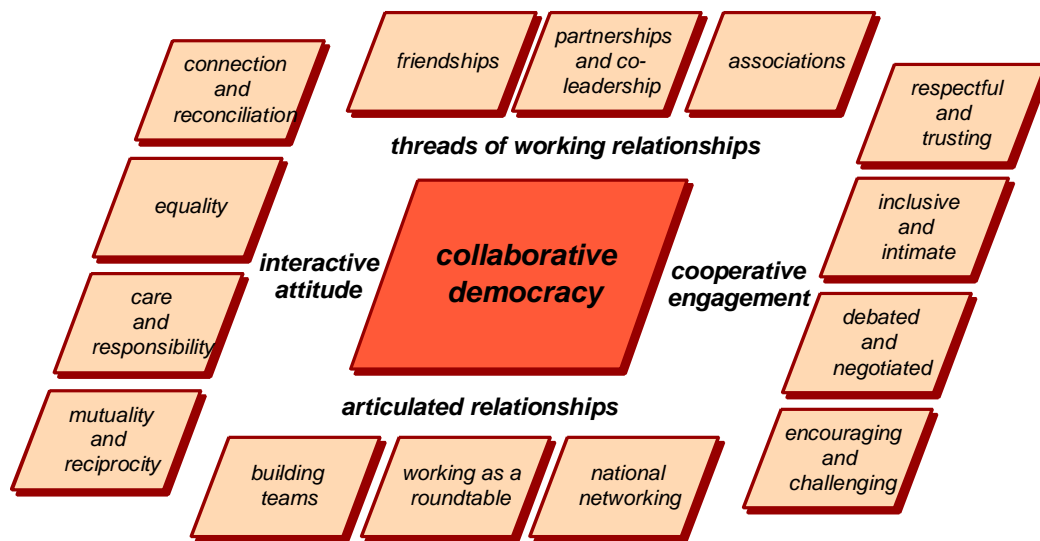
friendships

partnerships and coleadership

associations

connection and reconciliation

respectful and trusting

threads of working relationships

equality

inclusive and intimate

interactive attitude

collaborative democracy

cooperative engagement

care and responsibility

debated and negotiated

mutuality and reciprocity

articulated relationships

encouraging and challenging

building teams

working as a roundtable

national networking